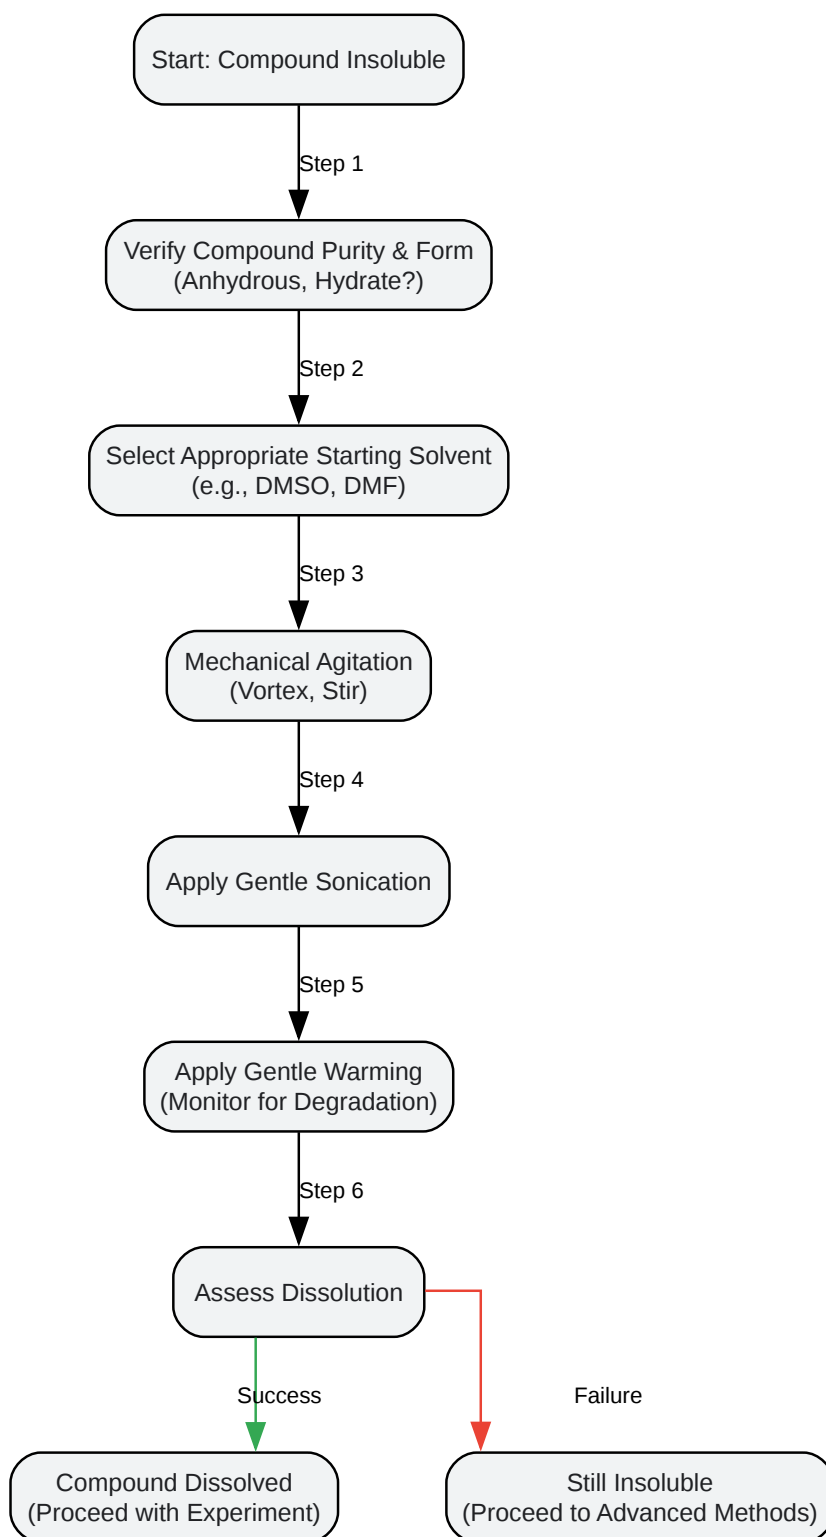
Start: Compound Insoluble

Step 1

Verify Compound Purity & Form
(Anhydrous, Hydrate?)

Step 2

Select Appropriate Starting Solvent
(e.g., DMSO, DMF)

Step 3

Mechanical Agitation
(Vortex, Stir)

Step 4

Apply Gentle Sonication

Step 5

Apply Gentle Warming
(Monitor for Degradation)

Step 6

Assess Dissolution

Success

Failure

Compound Dissolved
(Proceed with Experiment)

Still Insoluble
(Proceed to Advanced Methods)